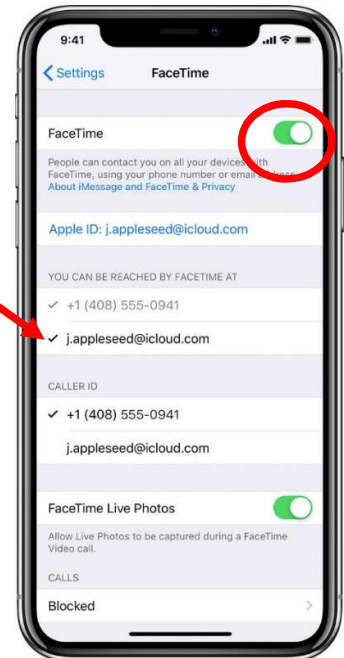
9:41

Settings FaceTime

FaceTime

People can contact you on all your devices with FaceTime, using your phone number or email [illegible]
About iMessage and FaceTime & Privacy

Apple ID: j.appleseed@icloud.com

YOU CAN BE REACHED BY FACETIME AT

✓ +1 (408) 555-0941

✓ j.appleseed@icloud.com

CALLER ID

✓ +1 (408) 555-0941

j.appleseed@icloud.com

FaceTime Live Photos

Allow Live Photos to be captured during a FaceTime Video call.

CALLS

Blocked